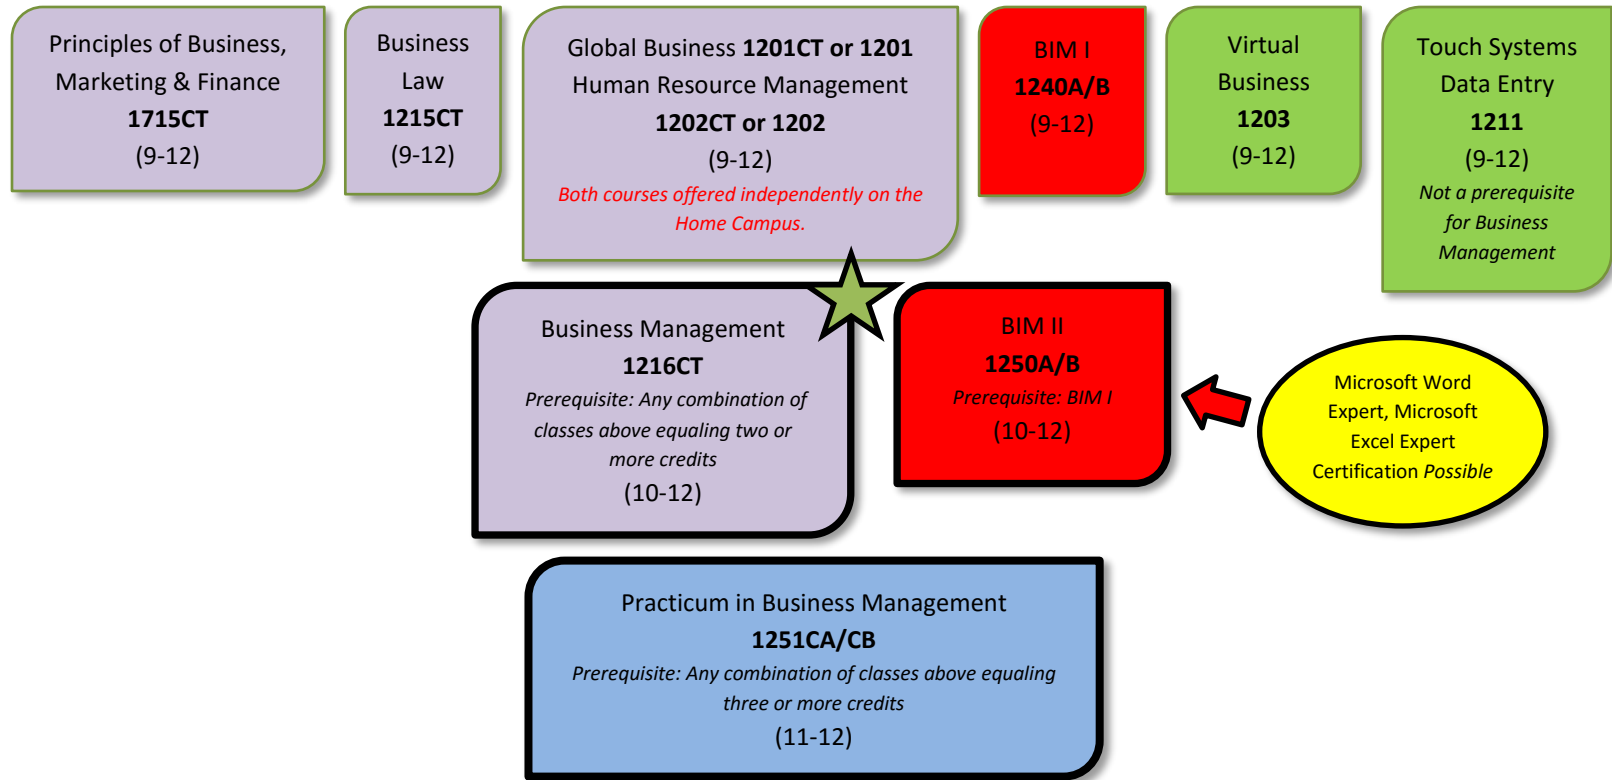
Principles of Business, Marketing & Finance
**1715CT**
(9-12)

Business Law
**1215CT**
(9-12)

Global Business **1201CT or 1201**
Human Resource Management
**1202CT or 1202**
(9-12)
*Both courses offered independently on the Home Campus.*

BIM I
**1240A/B**
(9-12)

Virtual Business
**1203**
(9-12)

Touch Systems Data Entry
**1211**
(9-12)
*Not a prerequisite for Business Management*

Business Management
**1216CT**
*Prerequisite: Any combination of classes above equaling two or more credits*
(10-12)

BIM II
**1250A/B**
*Prerequisite: BIM I*
(10-12)

Microsoft Word Expert, Microsoft Excel Expert Certification *Possible*

Practicum in Business Management
**1251CA/CB**
*Prerequisite: Any combination of classes above equaling three or more credits*
(11-12)